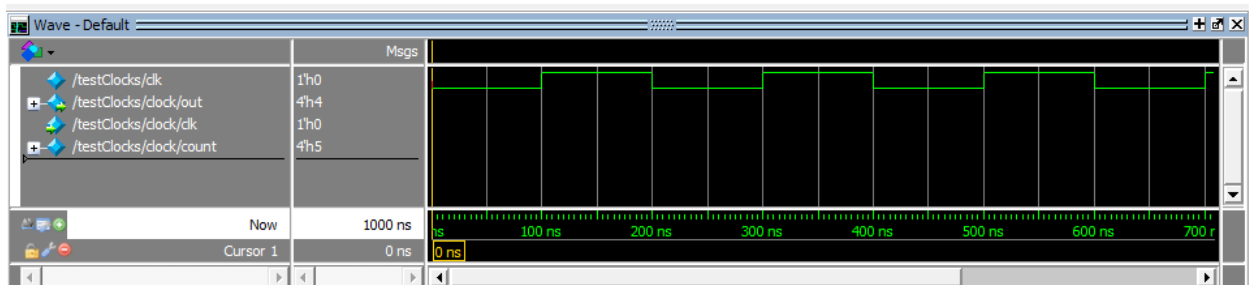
Wave - Default

Msgs

/testClocks/clk 1'h0
/testClocks/clock/out 4'h4
/testClocks/clock/clk 1'h0
/testClocks/clock/count 4'h5

Now 1000 ns
Cursor 1 0 ns

ns 100 ns 200 ns 300 ns 400 ns 500 ns 600 ns 700 r
0 ns